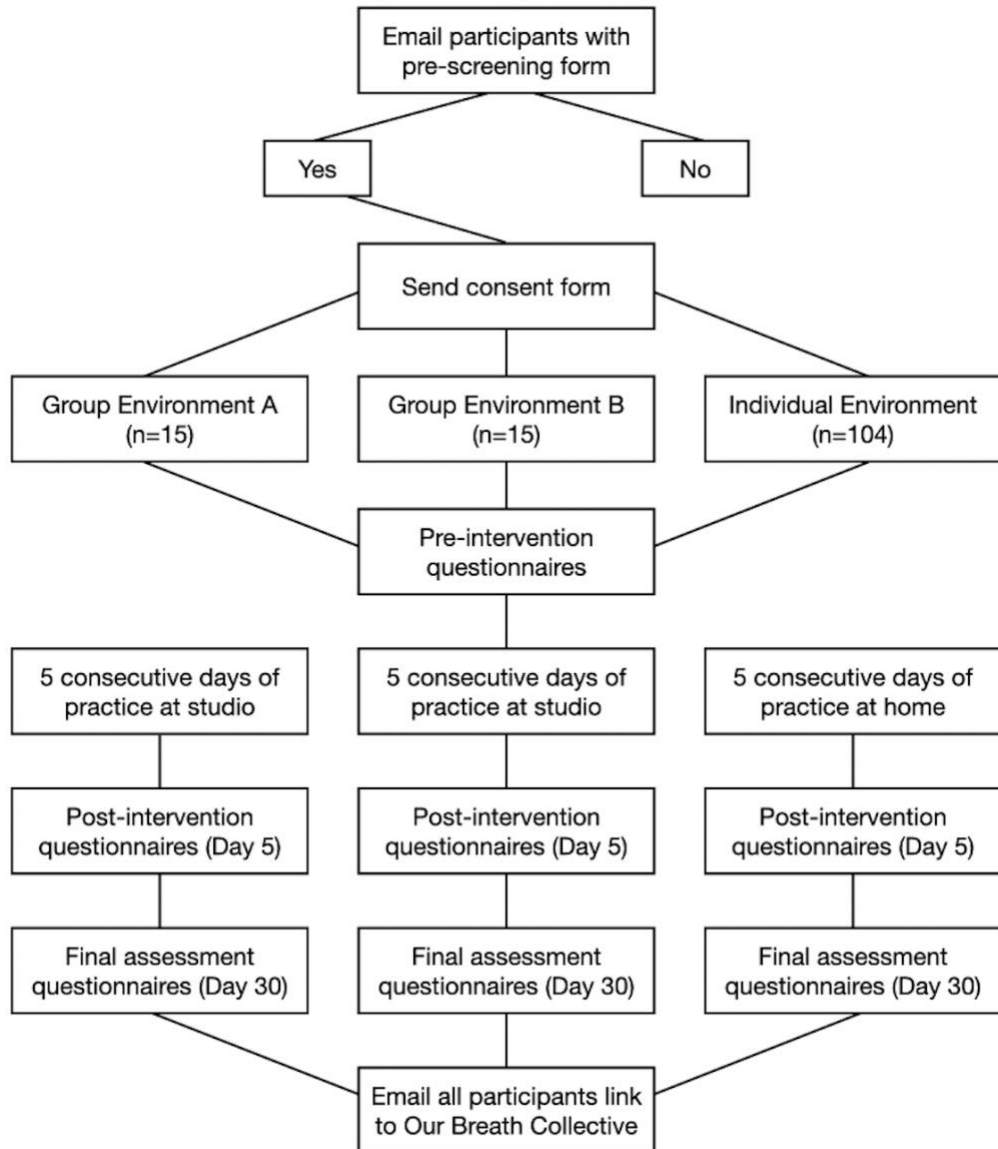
Email participants with pre-screening form

Yes

No

Send consent form

Group Environment A (n=15)

Group Environment B (n=15)

Individual Environment (n=104)

Pre-intervention questionnaires

5 consecutive days of practice at studio

5 consecutive days of practice at studio

5 consecutive days of practice at home

Post-intervention questionnaires (Day 5)

Post-intervention questionnaires (Day 5)

Post-intervention questionnaires (Day 5)

Final assessment questionnaires (Day 30)

Final assessment questionnaires (Day 30)

Final assessment questionnaires (Day 30)

Email all participants link to Our Breath Collective